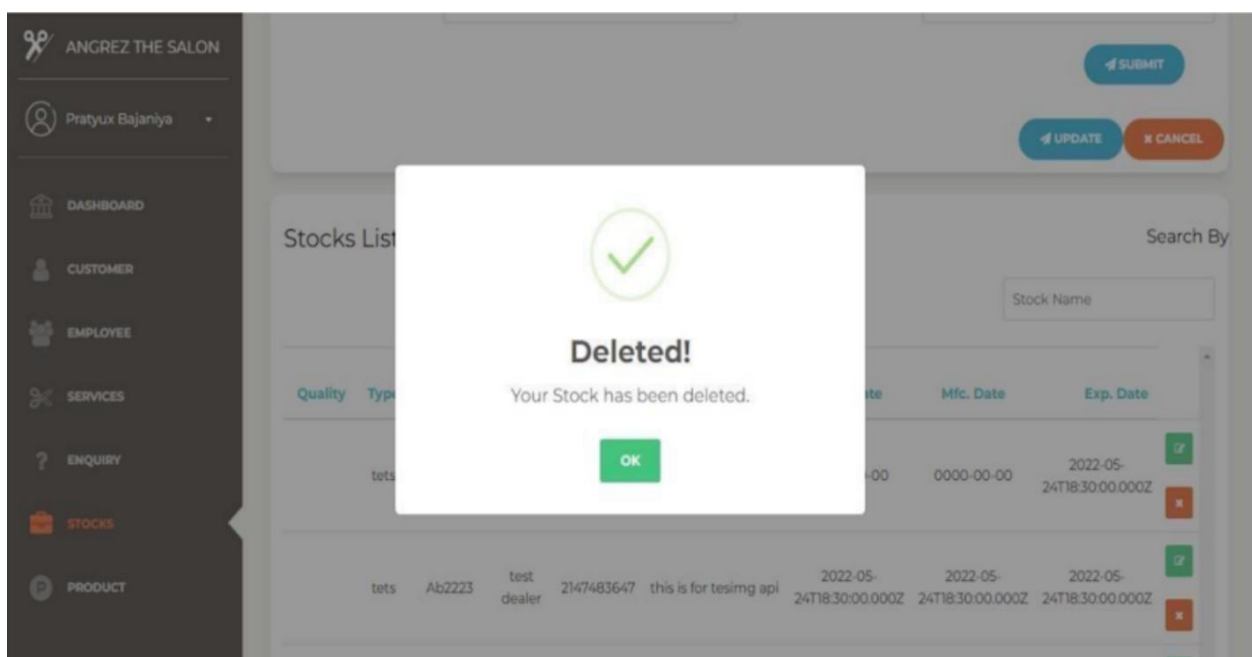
ANGREZ THE SALON

Pratyux Bajaniya

DASHBOARD

CUSTOMER

EMPLOYEE

SERVICES

ENQUIRY

STOCKS

PRODUCT

SUBMIT

UPDATE

× CANCEL

Stocks List

Search By

Stock Name

Deleted!

Your Stock has been deleted.

OK

| Quality | Typ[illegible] | | | | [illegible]te | Mfc. Date | Exp. Date |
|---|---|---|---|---|---|---|---|
| | tets | | | | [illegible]-00 | 0000-00-00 | 2022-05-24T18:30:00.000Z |
| | tets | Ab2223 | test dealer | 2147483647 | this is for tesimg api | 2022-05-24T18:30:00.000Z | 2022-05-24T18:30:00.000Z | 2022-05-24T18:30:00.000Z |